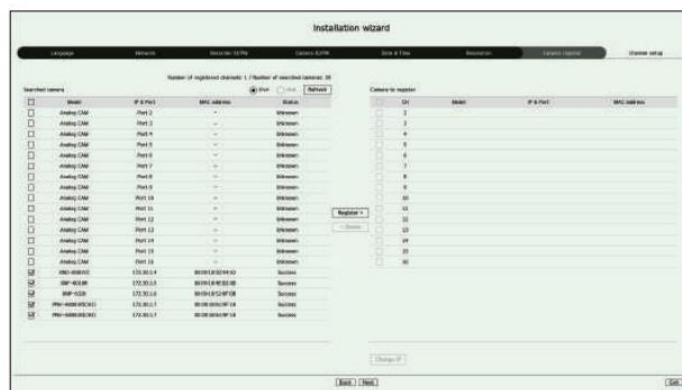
Installation wizard

Language | Network | Recorder DDNS | Camera DDNS | Date & Time | Resolution | Camera register | Channel setup

Number of registered channels: 1 / Number of searched cameras: 20

Searched camera

IPv4 | IPv6 | Refresh

| ☐ | Model | IP & Port | MAC address | Status |
|---|---|---|---|---|
| ☐ | Analog CAM | Port 2 | - | Unknown |
| ☐ | Analog CAM | Port 3 | - | Unknown |
| ☐ | Analog CAM | Port 4 | - | Unknown |
| ☐ | Analog CAM | Port 5 | - | Unknown |
| ☐ | Analog CAM | Port 6 | - | Unknown |
| ☐ | Analog CAM | Port 7 | - | Unknown |
| ☐ | Analog CAM | Port 8 | - | Unknown |
| ☐ | Analog CAM | Port 9 | - | Unknown |
| ☐ | Analog CAM | Port 10 | - | Unknown |
| ☐ | Analog CAM | Port 11 | - | Unknown |
| ☐ | Analog CAM | Port 12 | - | Unknown |
| ☐ | Analog CAM | Port 13 | - | Unknown |
| ☐ | Analog CAM | Port 14 | - | Unknown |
| ☐ | Analog CAM | Port 15 | - | Unknown |
| ☐ | Analog CAM | Port 16 | - | Unknown |
| ☑ | XNO-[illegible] | 172.30.1.4 | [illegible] | Success |
| ☑ | SNP-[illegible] | 172.30.1.5 | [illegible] | Success |
| ☑ | SNP-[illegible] | 172.30.1.6 | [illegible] | Success |
| ☑ | PNV-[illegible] | 172.30.1.7 | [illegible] | Success |
| ☑ | PNV-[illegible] | 172.30.1.7 | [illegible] | Success |

Register >
< Delete

Camera to register

| ☐ | CH | Model | IP & Port | MAC address |
|---|---|---|---|---|
| ☐ | 2 | | | |
| ☐ | 3 | | | |
| ☐ | 4 | | | |
| ☐ | 5 | | | |
| ☐ | 6 | | | |
| ☐ | 7 | | | |
| ☐ | 8 | | | |
| ☐ | 9 | | | |
| ☐ | 10 | | | |
| ☐ | 11 | | | |
| ☐ | 12 | | | |
| ☐ | 13 | | | |
| ☐ | 14 | | | |
| ☐ | 15 | | | |
| ☐ | 16 | | | |

Change IP

Back | Next | Exit